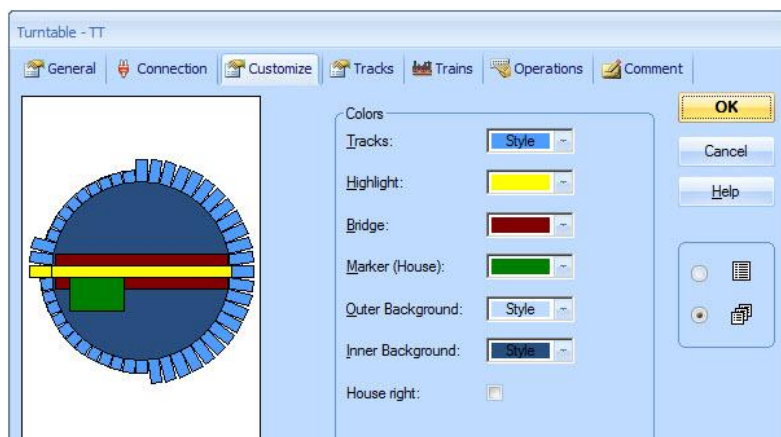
Turntable - TT

General | Connection | Customize | Tracks | Trains | Operations | Comment

Colors

Tracks: Style

Highlight:

Bridge:

Marker (House):

Outer Background: Style

Inner Background: Style

House right:

OK

Cancel

Help